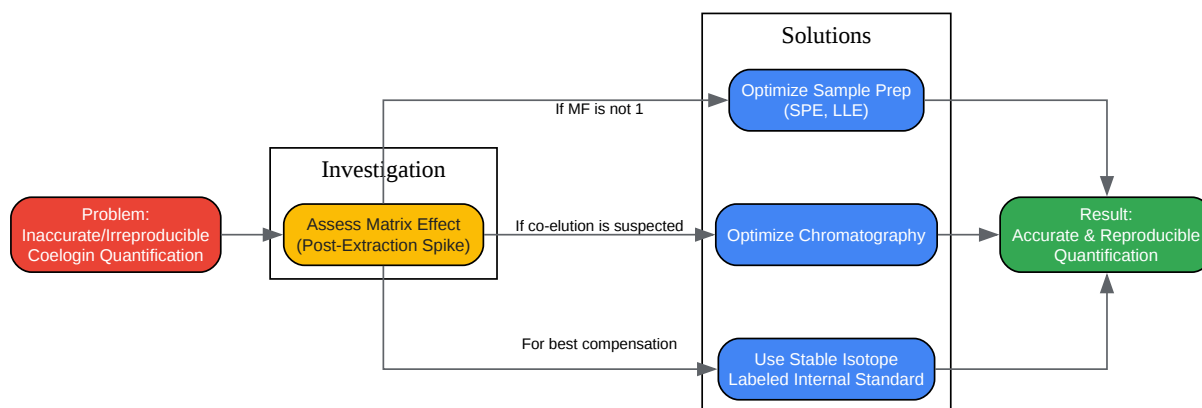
Problem:
Inaccurate/Irreproducible
Coelogin Quantification

Investigation

Assess Matrix Effect
(Post-Extraction Spike)

If MF is not 1

If co-elution is suspected

For best compensation

Solutions

Optimize Sample Prep
(SPE, LLE)

Optimize Chromatography

Use Stable Isotope
Labeled Internal Standard

Result:
Accurate & Reproducible
Quantification